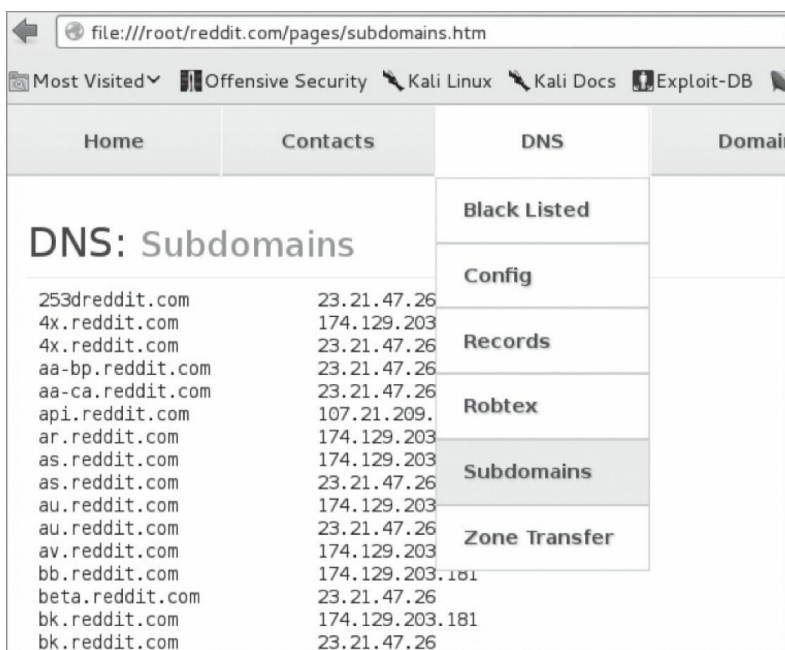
file:///root/reddit.com/pages/subdomains.htm

Most Visited Offensive Security Kali Linux Kali Docs Exploit-DB

Home Contacts DNS Domai

Black Listed
Config
Records
Robtex
Subdomains
Zone Transfer

DNS: Subdomains

| | |
|---|---|
| 253dreddit.com | 23.21.47.26 |
| 4x.reddit.com | 174.129.203 |
| 4x.reddit.com | 23.21.47.26 |
| aa-bp.reddit.com | 23.21.47.26 |
| aa-ca.reddit.com | 23.21.47.26 |
| api.reddit.com | 107.21.209. |
| ar.reddit.com | 174.129.203 |
| as.reddit.com | 174.129.203 |
| as.reddit.com | 23.21.47.26 |
| au.reddit.com | 174.129.203 |
| au.reddit.com | 23.21.47.26 |
| av.reddit.com | 174.129.203 |
| bb.reddit.com | 174.129.203.181 |
| beta.reddit.com | 23.21.47.26 |
| bk.reddit.com | 174.129.203.181 |
| bk.reddit.com | 23.21.47.26 |